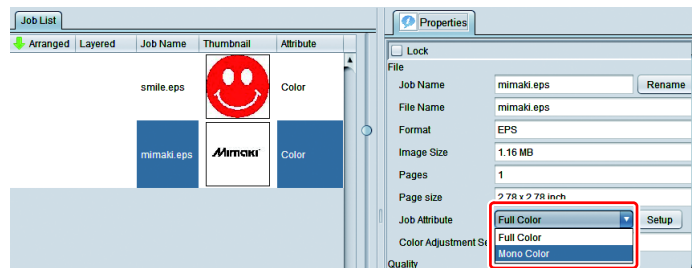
Job List

| Arranged | Layered | Job Name | Thumbnail | Attribute |
|---|---|---|---|---|
| | | smile.eps | | Color |
| | | mimaki.eps | Mimaki | Color |

Properties

Lock

File

Job Name mimaki.eps Rename

File Name mimaki.eps

Format EPS

Image Size 1.16 MB

Pages 1

Page size 2.78 x 2.78 inch

Job Attribute Full Color Setup

Color Adjustment Se

Full Color

Mono Color

Quality